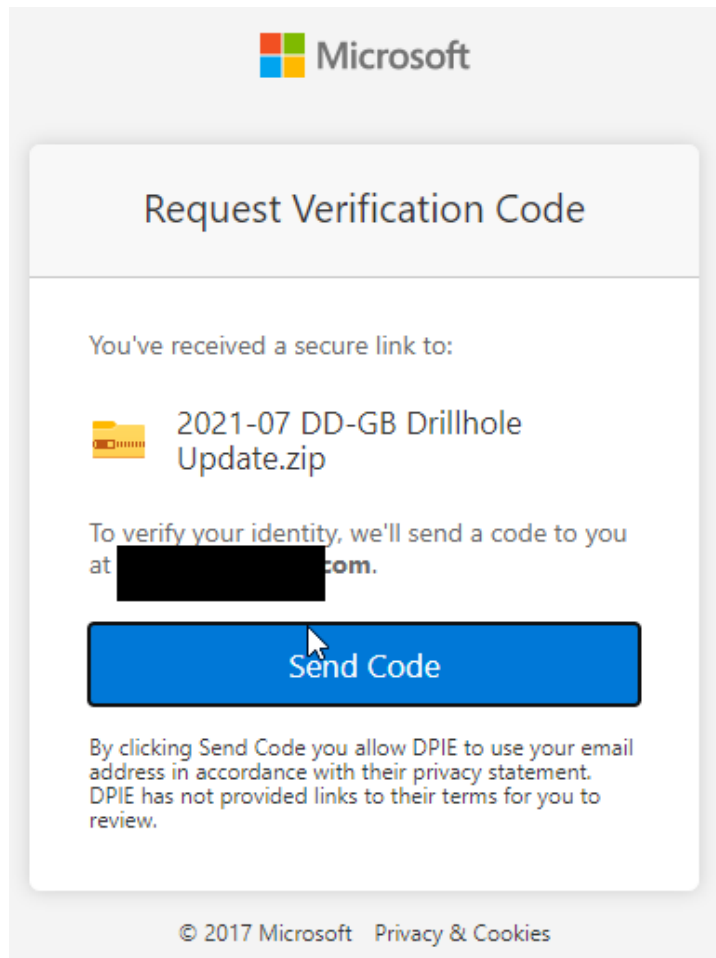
Microsoft

Request Verification Code

You've received a secure link to:

2021-07 DD-GB Drillhole Update.zip

To verify your identity, we'll send a code to you at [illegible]com.

Send Code

By clicking Send Code you allow DPIE to use your email address in accordance with their privacy statement. DPIE has not provided links to their terms for you to review.

© 2017 Microsoft Privacy & Cookies